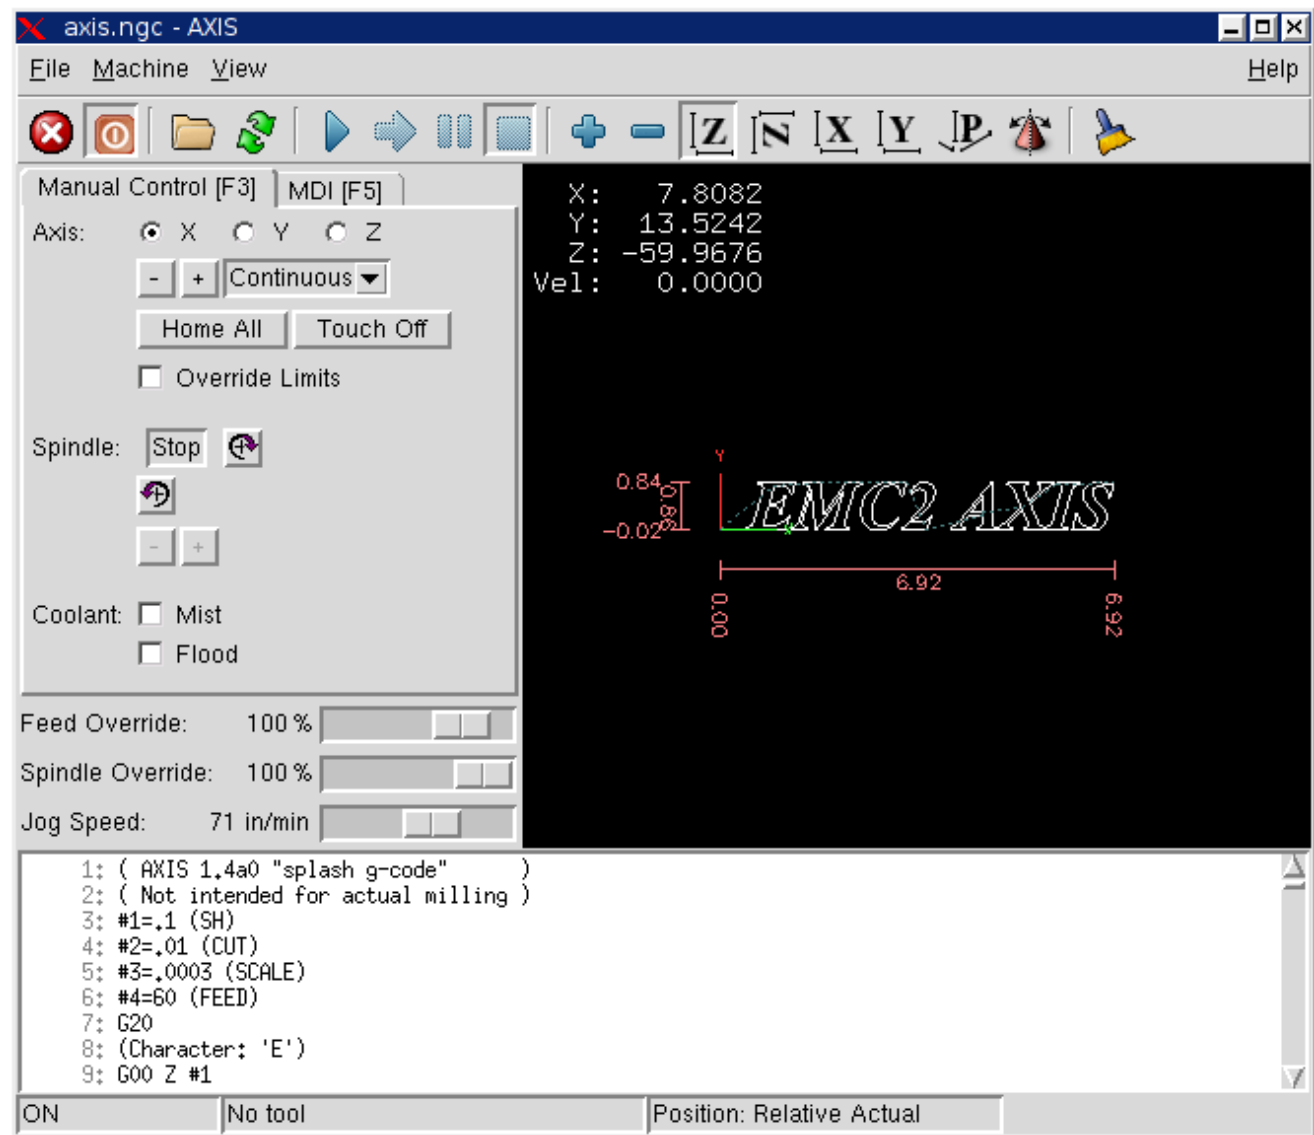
axis.ngc - AXIS

File Machine View Help

Manual Control [F3] MDI [F5]

Axis: X Y Z

- + Continuous

Home All Touch Off

Override Limits

Spindle: Stop

- +

Coolant: Mist

Flood

Feed Override: 100 %

Spindle Override: 100 %

Jog Speed: 71 in/min

X: 7.8082
Y: 13.5242
Z: -59.9676
Vel: 0.0000

Y

0.84
-0.02
0.86

EMC2 AXIS

6.92

0.00

6.92

1: ( AXIS 1.4a0 "splash g-code" )
2: ( Not intended for actual milling )
3: #1=.1 (SH)
4: #2=.01 (CUT)
5: #3=.0003 (SCALE)
6: #4=60 (FEED)
7: G20
8: (Character: 'E')
9: G00 Z #1

ON No tool Position: Relative Actual